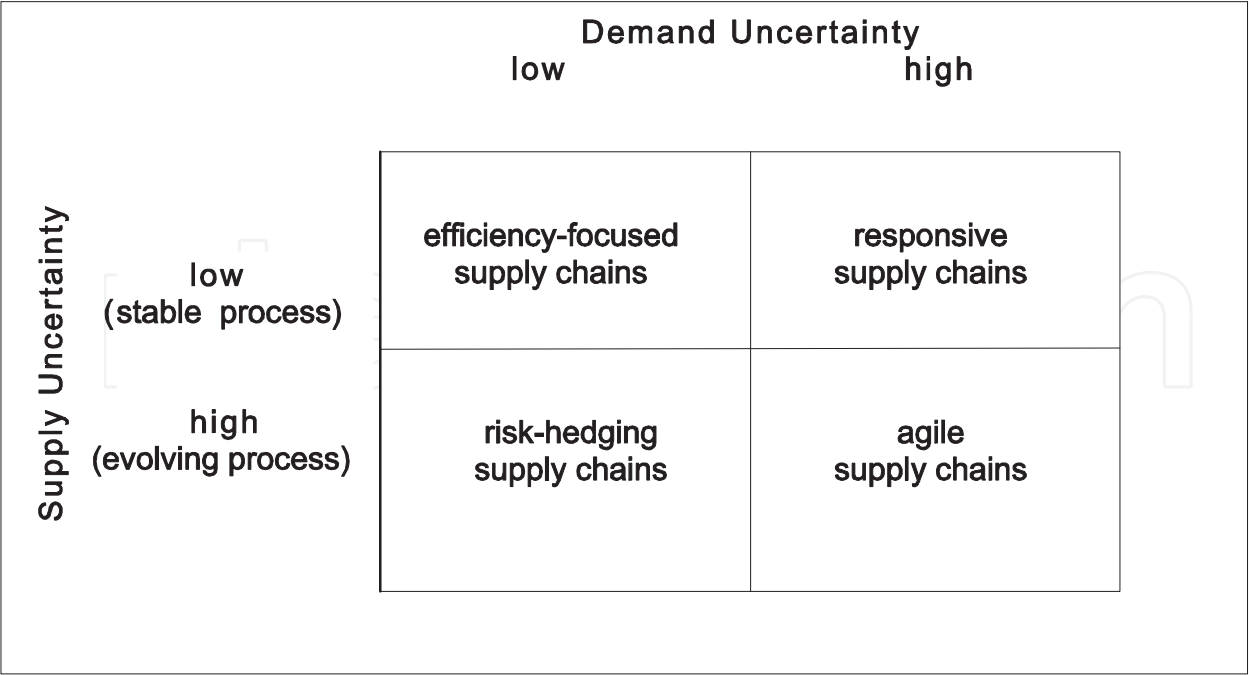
Demand Uncertainty

Supply Uncertainty

|  | low | high |
|---|---|---|
| low (stable process) | efficiency-focused supply chains | responsive supply chains |
| high (evolving process) | risk-hedging supply chains | agile supply chains |